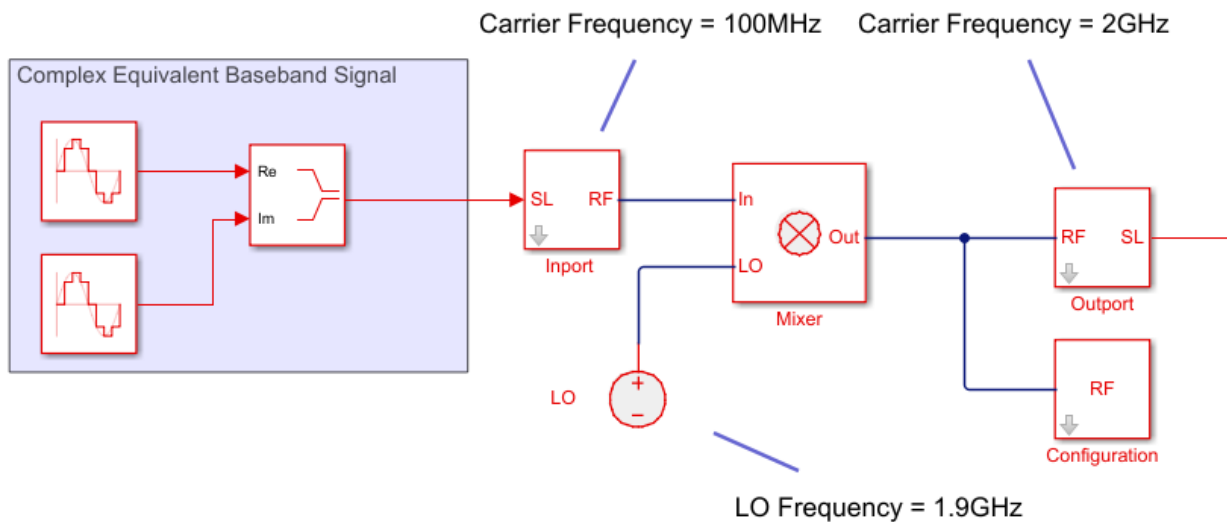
Carrier Frequency = 100MHz

Carrier Frequency = 2GHz

Complex Equivalent Baseband Signal

Re

Im

SL

RF

Inport

In

LO

Out

Mixer

RF

SL

Outport

LO

+

−

RF

Configuration

LO Frequency = 1.9GHz